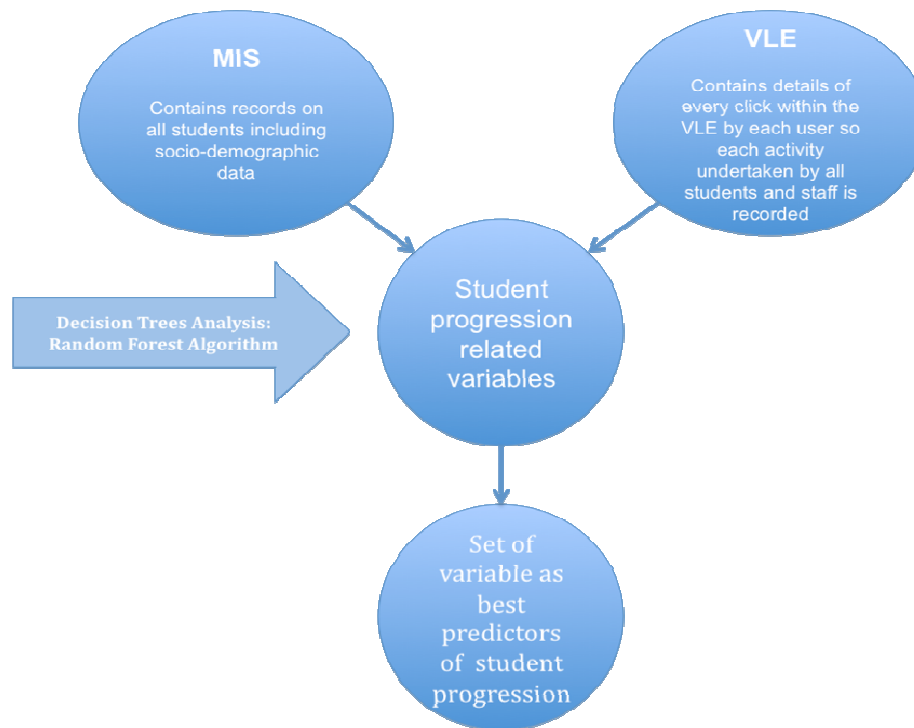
MIS

Contains records on all students including socio-demographic data

VLE

Contains details of every click within the VLE by each user so each activity undertaken by all students and staff is recorded

Decision Trees Analysis: Random Forest Algorithm

Student progression related variables

Set of variable as best predictors of student progression